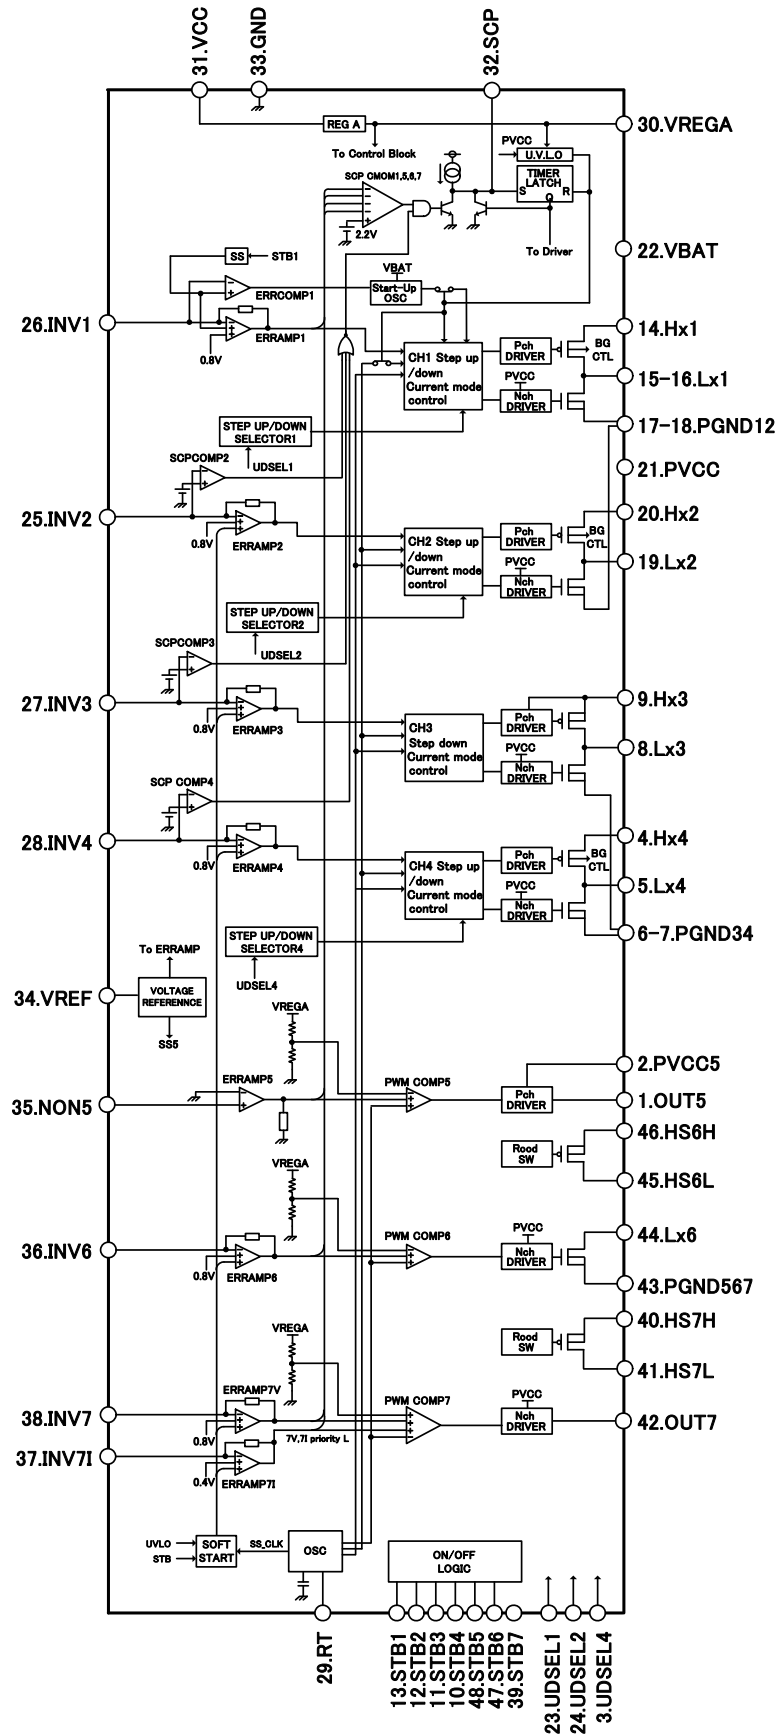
31.VCC
33.GND
32.SCP
REG A
30.VREGA
To Control Block
PVCC
U.V.L.O
SCP CMOM1,5,6,7
TIMER LATCH
S
R
Q
2.2V
To Driver
22.VBAT
SS
STB1
VBAT
ERRCOMP1
Start-Up OSC
26.INV1
ERRAMP1
14.Hx1
0.8V
CH1 Step up /down Current mode control
Pch DRIVER
BG CTL
PVCC
15-16.Lx1
Nch DRIVER
STEP UP/DOWN SELECTOR1
17-18.PGND12
UDSEL1
SCPCOMP2
21.PVCC
25.INV2
20.Hx2
0.8V
ERRAMP2
CH2 Step up /down Current mode control
Pch DRIVER
BG CTL
PVCC
19.Lx2
Nch DRIVER
STEP UP/DOWN SELECTOR2
UDSEL2
SCPCOMP3
27.INV3
9.Hx3
0.8V
ERRAMP3
CH3 Step down Current mode control
Pch DRIVER
PVCC
8.Lx3
Nch DRIVER
SCP COMP4
28.INV4
4.Hx4
0.8V
ERRAMP4
CH4 Step up /down Current mode control
Pch DRIVER
BG CTL
PVCC
5.Lx4
Nch DRIVER
STEP UP/DOWN SELECTOR4
6-7.PGND34
To ERRAMP
34.VREF
VOLTAGE REFERENNCE
UDSEL4
SS5
VREGA
2.PVCC5
ERRAMP5
35.NON5
PWM COMP5
Pch DRIVER
1.OUT5
46.HS6H
Rood SW
45.HS6L
VREGA
PVCC
36.INV6
PWM COMP6
Nch DRIVER
44.Lx6
0.8V
ERRAMP6
43.PGND567
VREGA
40.HS7H
Rood SW
41.HS7L
ERRAMP7V
PWM COMP7
PVCC
38.INV7
Nch DRIVER
42.OUT7
0.8V
7V,7I priority L
37.INV7I
0.4V
ERRAMP7I
UVLO
STB
SOFT START
SS_CLK
OSC
ON/OFF LOGIC
29.RT
13.STB1
12.STB2
11.STB3
10.STB4
48.STB5
47.STB6
39.STB7
23.UDSEL1
24.UDSEL2
3.UDSEL4